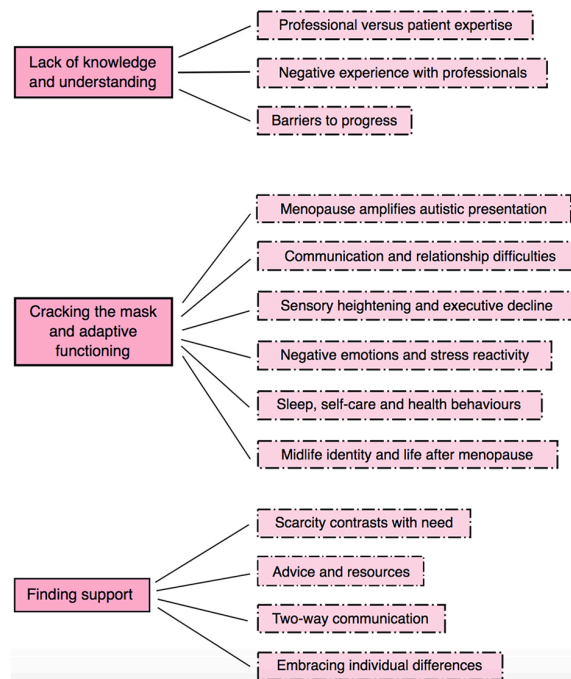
Lack of knowledge and understanding

Professional versus patient expertise

Negative experience with professionals

Barriers to progress

Cracking the mask and adaptive functioning

Menopause amplifies autistic presentation

Communication and relationship difficulties

Sensory heightening and executive decline

Negative emotions and stress reactivity

Sleep, self-care and health behaviours

Midlife identity and life after menopause

Finding support

Scarcity contrasts with need

Advice and resources

Two-way communication

Embracing individual differences